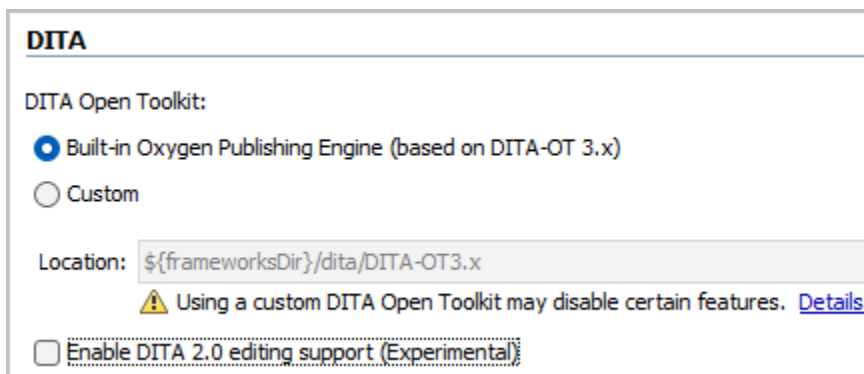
DITA

DITA Open Toolkit:

Built-in Oxygen Publishing Engine (based on DITA-OT 3.x)

Custom

Location: ${frameworksDir}/dita/DITA-OT3.x

Using a custom DITA Open Toolkit may disable certain features. Details

Enable DITA 2.0 editing support (Experimental)